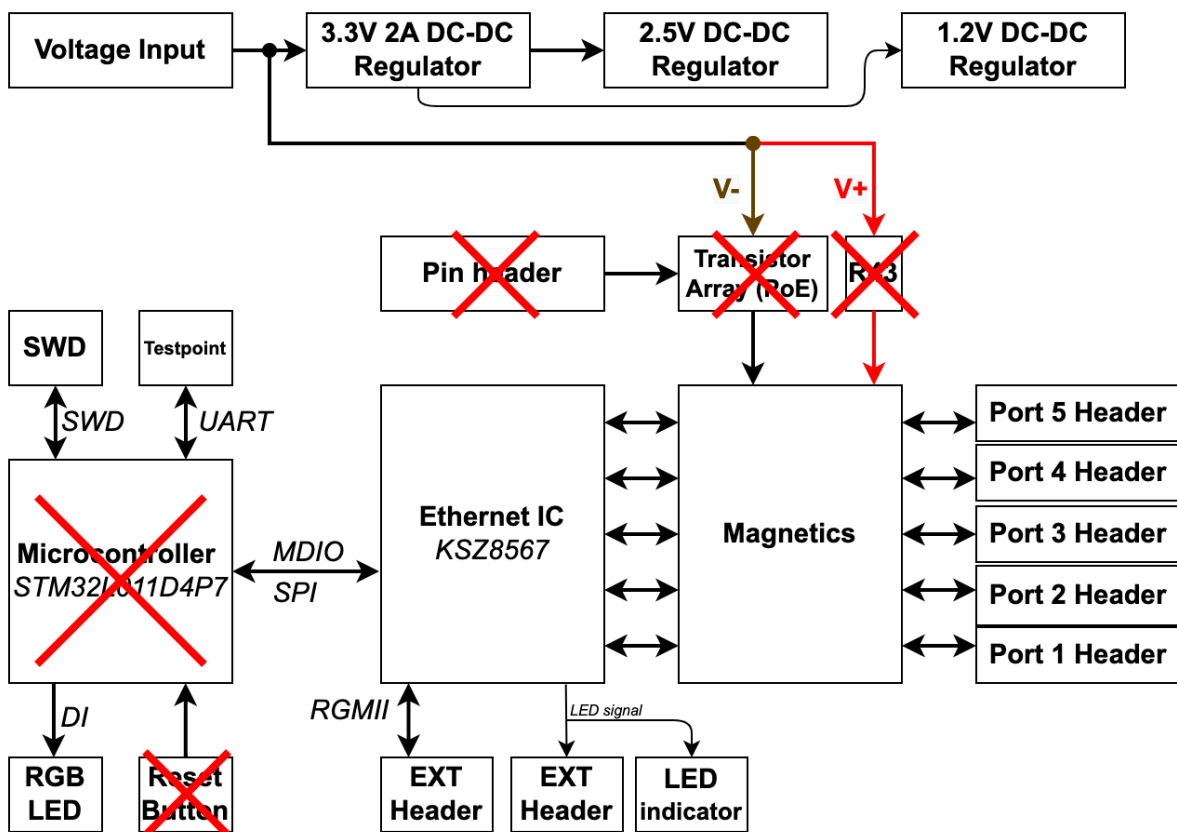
Voltage Input

3.3V 2A DC-DC Regulator

2.5V DC-DC Regulator

1.2V DC-DC Regulator

V-

V+

Pin header

Transistor Array (PoE)

R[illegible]3

SWD

Testpoint

SWD

UART

Microcontroller
STM32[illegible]011D4P7

MDIO
SPI

Ethernet IC
KSZ8567

Magnetics

Port 5 Header

Port 4 Header

Port 3 Header

Port 2 Header

Port 1 Header

DI

RGMII

LED signal

RGB LED

Reset Button

EXT Header

EXT Header

LED indicator